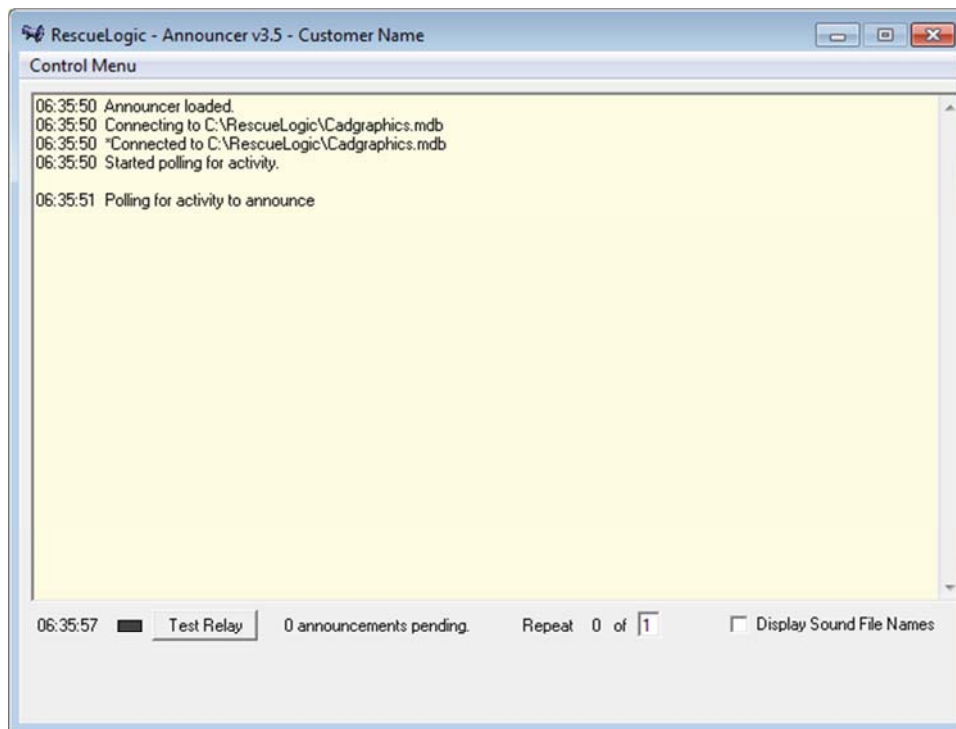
RescueLogic - Announcer v3.5 - Customer Name

Control Menu

06:35:50 Announcer loaded.
06:35:50 Connecting to C:\RescueLogic\Cadgraphics.mdb
06:35:50 *Connected to C:\RescueLogic\Cadgraphics.mdb
06:35:50 Started polling for activity.

06:35:51 Polling for activity to announce

06:35:57 Test Relay 0 announcements pending. Repeat 0 of 1 Display Sound File Names